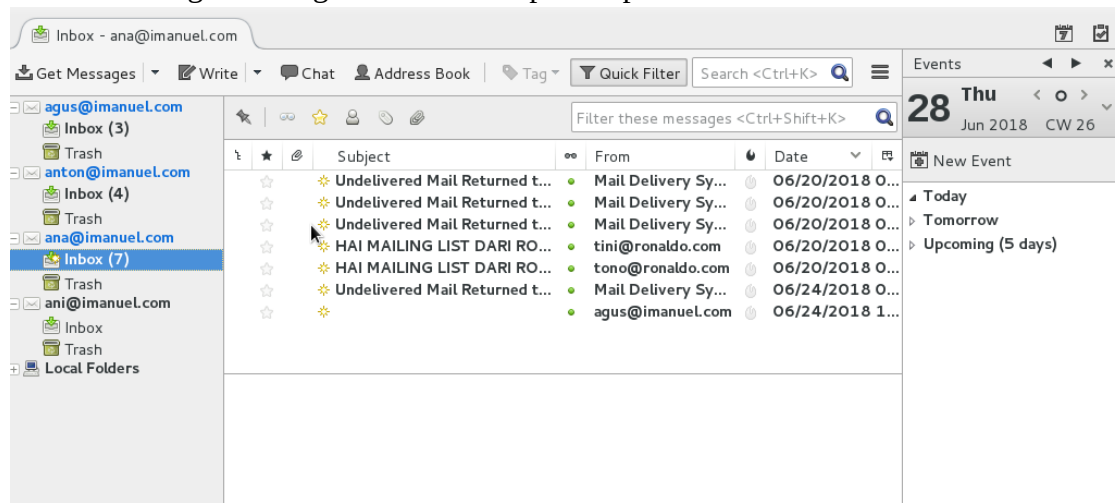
Inbox - ana@imanuel.com

Get Messages | Write | Chat | Address Book | Tag | Quick Filter | Search <Ctrl+K>

Events

28 Thu
Jun 2018 CW 26

agus@imanuel.com
Inbox (3)
Trash
anton@imanuel.com
Inbox (4)
Trash
ana@imanuel.com
Inbox (7)
Trash
ani@imanuel.com
Inbox
Trash
Local Folders

Filter these messages <Ctrl+Shift+K>

| Subject | From | Date |
|---|---|---|
| Undelivered Mail Returned t... | Mail Delivery Sy... | 06/20/2018 0... |
| Undelivered Mail Returned t... | Mail Delivery Sy... | 06/20/2018 0... |
| Undelivered Mail Returned t... | Mail Delivery Sy... | 06/20/2018 0... |
| HAI MAILING LIST DARI RO... | tini@ronaldo.com | 06/20/2018 0... |
| HAI MAILING LIST DARI RO... | tono@ronaldo.com | 06/20/2018 0... |
| Undelivered Mail Returned t... | Mail Delivery Sy... | 06/24/2018 0... |
| | agus@imanuel.com | 06/24/2018 1... |

New Event

Today
Tomorrow
Upcoming (5 days)